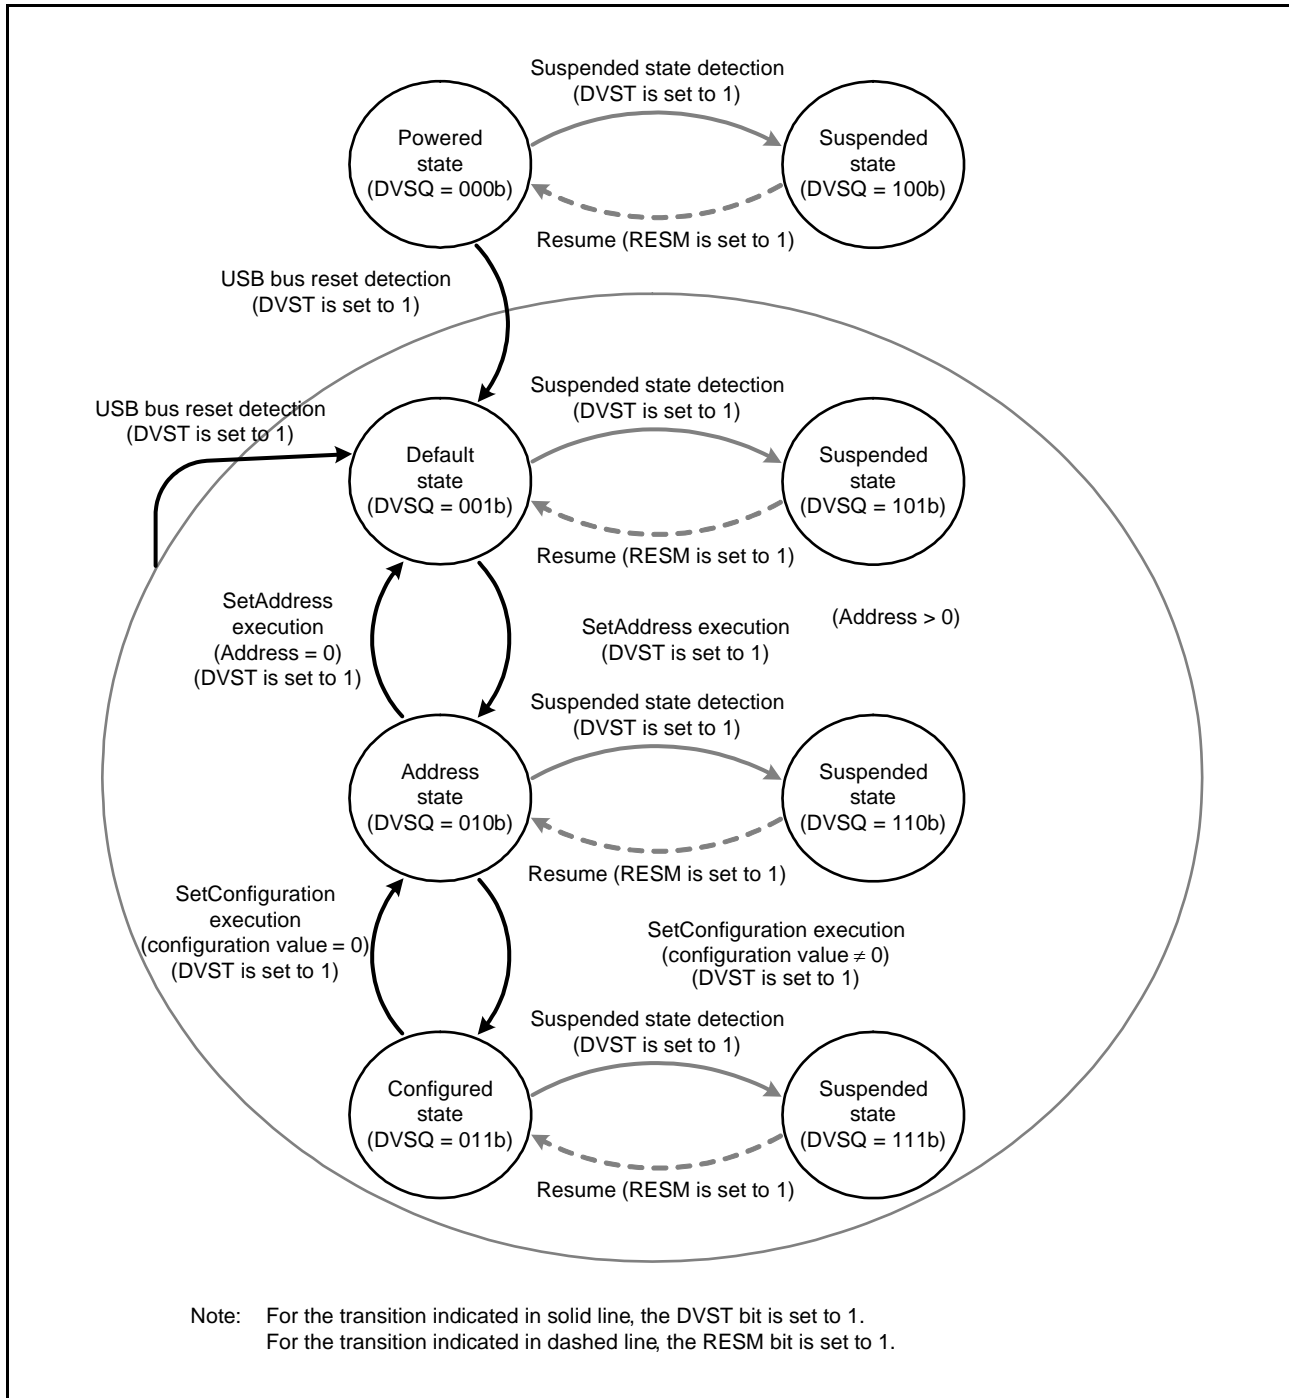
Suspended state detection
(DVST is set to 1)

Powered
state
(DVSQ = 000b)

Suspended
state
(DVSQ = 100b)

Resume (RESM is set to 1)

USB bus reset detection
(DVST is set to 1)

Suspended state detection
(DVST is set to 1)

USB bus reset detection
(DVST is set to 1)

Default
state
(DVSQ = 001b)

Suspended
state
(DVSQ = 101b)

Resume (RESM is set to 1)

SetAddress
execution
(Address = 0)
(DVST is set to 1)

SetAddress execution
(DVST is set to 1)

(Address > 0)

Suspended state detection
(DVST is set to 1)

Address
state
(DVSQ = 010b)

Suspended
state
(DVSQ = 110b)

Resume (RESM is set to 1)

SetConfiguration
execution
(configuration value = 0)
(DVST is set to 1)

SetConfiguration execution
(configuration value $\neq$ 0)
(DVST is set to 1)

Suspended state detection
(DVST is set to 1)

Configured
state
(DVSQ = 011b)

Suspended
state
(DVSQ = 111b)

Resume (RESM is set to 1)

Note: For the transition indicated in solid line, the DVST bit is set to 1.
For the transition indicated in dashed line, the RESM bit is set to 1.